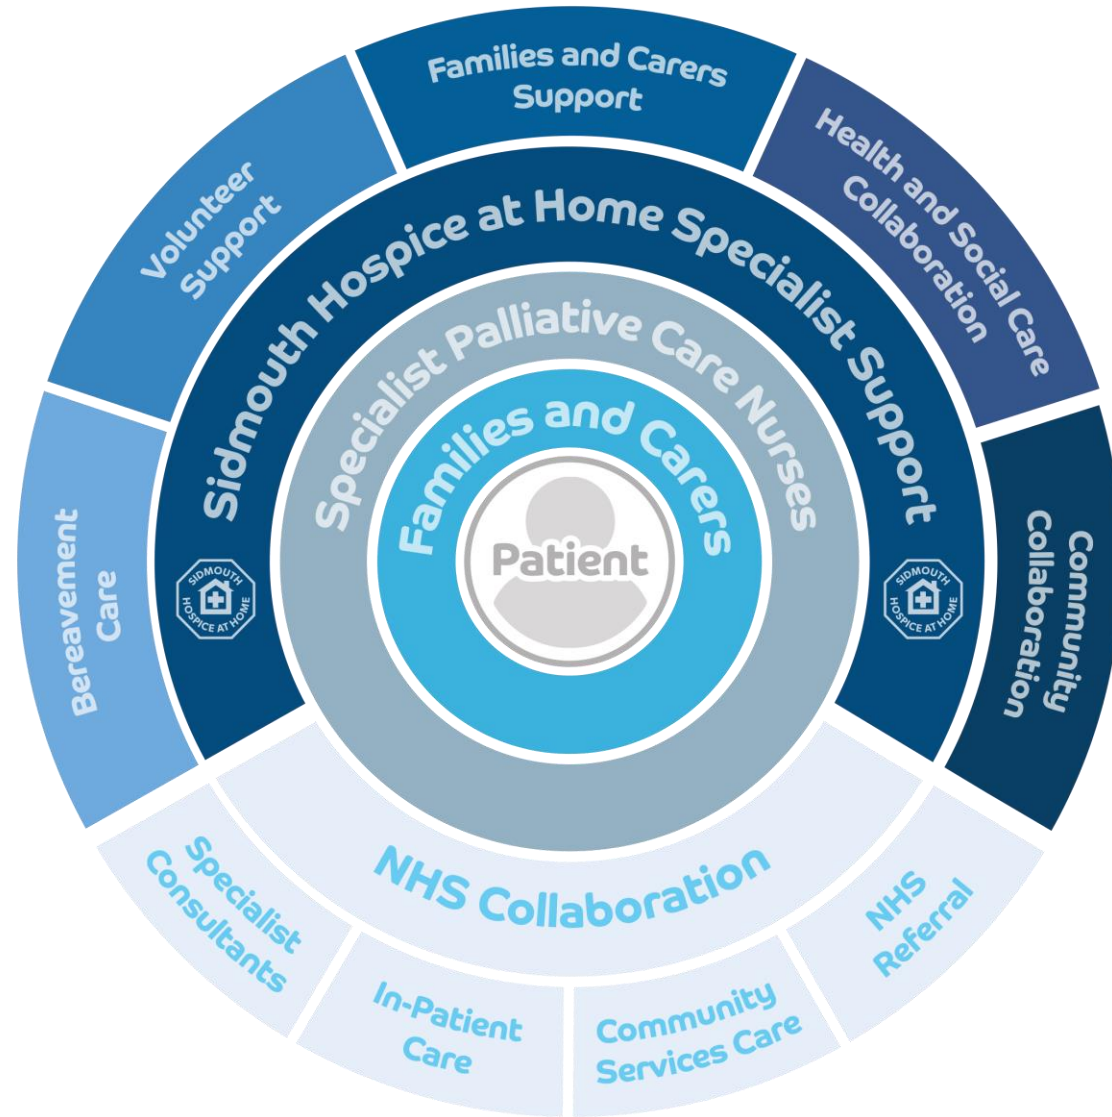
Families and Carers Support

Health and Social Care Collaboration

Community Collaboration

Volunteer Support

Bereavement Care

Sidmouth Hospice at Home Specialist Support

SIDMOUTH HOSPICE AT HOME

SIDMOUTH HOSPICE AT HOME

Specialist Palliative Care Nurses

Families and Carers

Patient

NHS Collaboration

Specialist Consultants

In-Patient Care

Community Services Care

NHS Referral